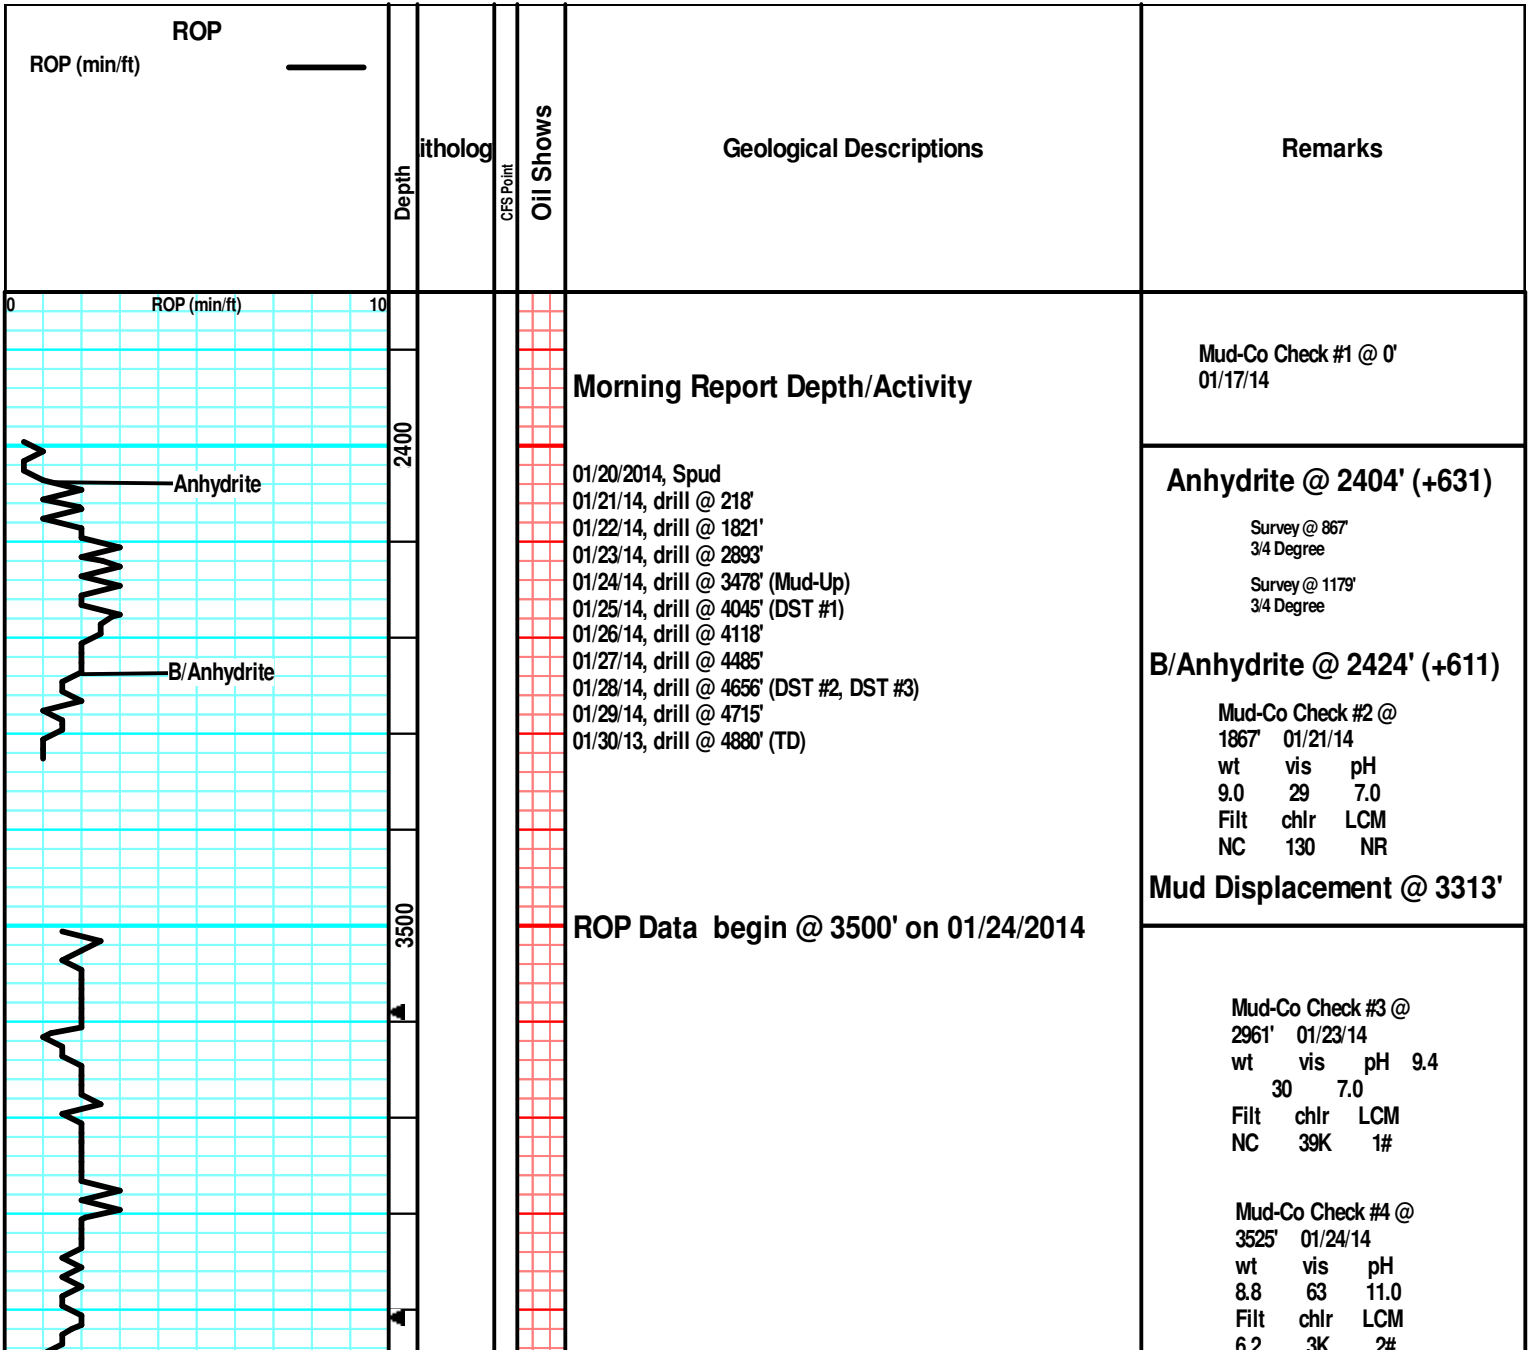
ROP
ROP (min/ft)

Depth

litholog

CFS Point

Oil Shows

Geological Descriptions

Remarks

0 ROP (min/ft) 10

2400

Anhydrite

B/Anhydrite

3500

Morning Report Depth/Activity

01/20/2014, Spud
01/21/14, drill @ 218'
01/22/14, drill @ 1821'
01/23/14, drill @ 2893'
01/24/14, drill @ 3478' (Mud-Up)
01/25/14, drill @ 4045' (DST #1)
01/26/14, drill @ 4118'
01/27/14, drill @ 4485'
01/28/14, drill @ 4656' (DST #2, DST #3)
01/29/14, drill @ 4715'
01/30/13, drill @ 4880' (TD)

ROP Data begin @ 3500' on 01/24/2014

Mud-Co Check #1 @ 0'
01/17/14

Anhydrite @ 2404' (+631)

Survey @ 867'
3/4 Degree

Survey @ 1179'
3/4 Degree

B/Anhydrite @ 2424' (+611)

Mud-Co Check #2 @
1867' 01/21/14
wt vis pH
9.0 29 7.0
Filt chlr LCM
NC 130 NR

Mud Displacement @ 3313'

Mud-Co Check #3 @
2961' 01/23/14
wt vis pH 9.4
30 7.0
Filt chlr LCM
NC 39K 1#

Mud-Co Check #4 @
3525' 01/24/14
wt vis pH
8.8 63 11.0
Filt chlr LCM
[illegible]